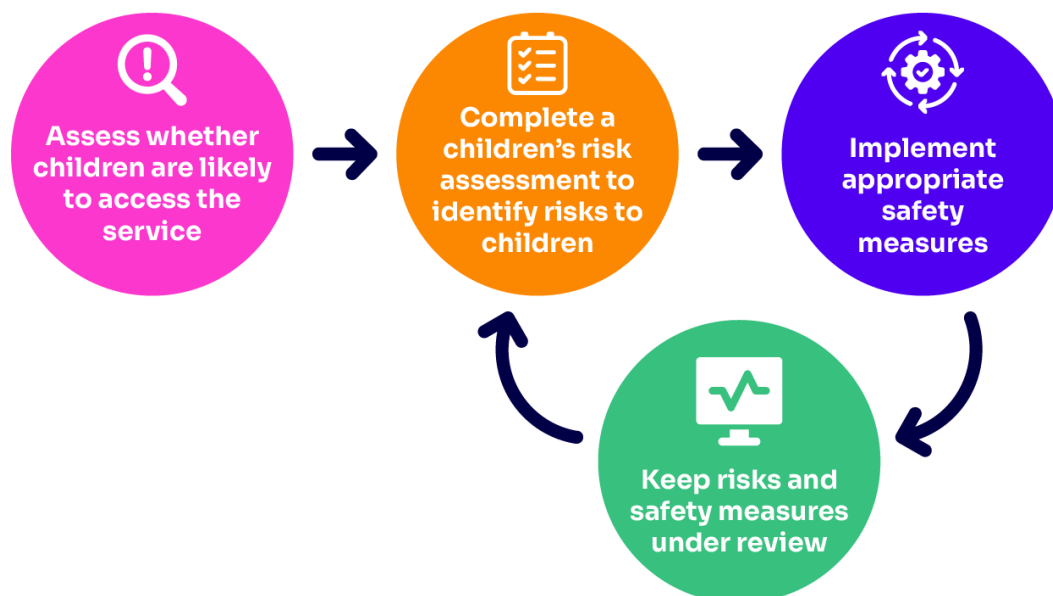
Assess whether children are likely to access the service

Complete a children's risk assessment to identify risks to children

Implement appropriate safety measures

Keep risks and safety measures under review